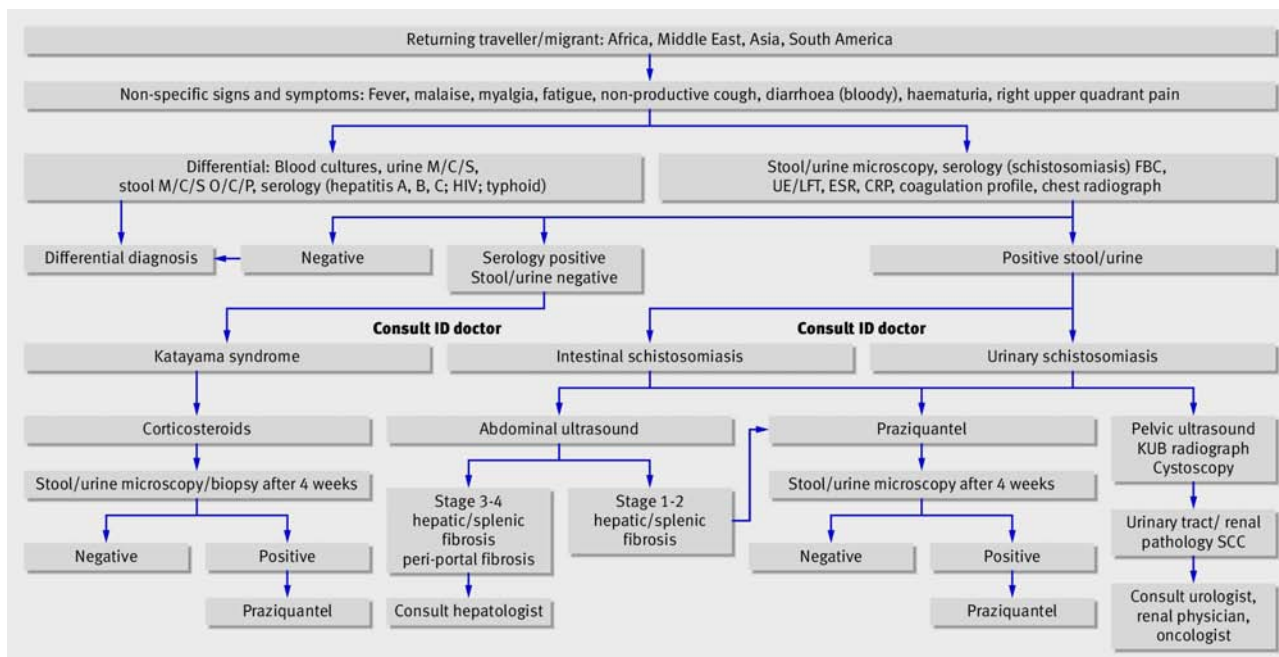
Returning traveller/migrant: Africa, Middle East, Asia, South America

Non-specific signs and symptoms: Fever, malaise, myalgia, fatigue, non-productive cough, diarrhoea (bloody), haematuria, right upper quadrant pain

Differential: Blood cultures, urine M/C/S, stool M/C/S O/C/P, serology (hepatitis A, B, C; HIV; typhoid)

Stool/urine microscopy, serology (schistosomiasis) FBC, UE/LFT, ESR, CRP, coagulation profile, chest radiograph

Differential diagnosis

Negative

Serology positive Stool/urine negative

Positive stool/urine

Consult ID doctor

Consult ID doctor

Katayama syndrome

Intestinal schistosomiasis

Urinary schistosomiasis

Corticosteroids

Abdominal ultrasound

Praziquantel

Pelvic ultrasound KUB radiograph Cystoscopy

Stool/urine microscopy/biopsy after 4 weeks

Stage 3-4 hepatic/splenic fibrosis peri-portal fibrosis

Stage 1-2 hepatic/splenic fibrosis

Stool/urine microscopy after 4 weeks

Urinary tract/ renal pathology SCC

Negative

Positive

Praziquantel

Consult hepatologist

Negative

Positive

Praziquantel

Consult urologist, renal physician, oncologist